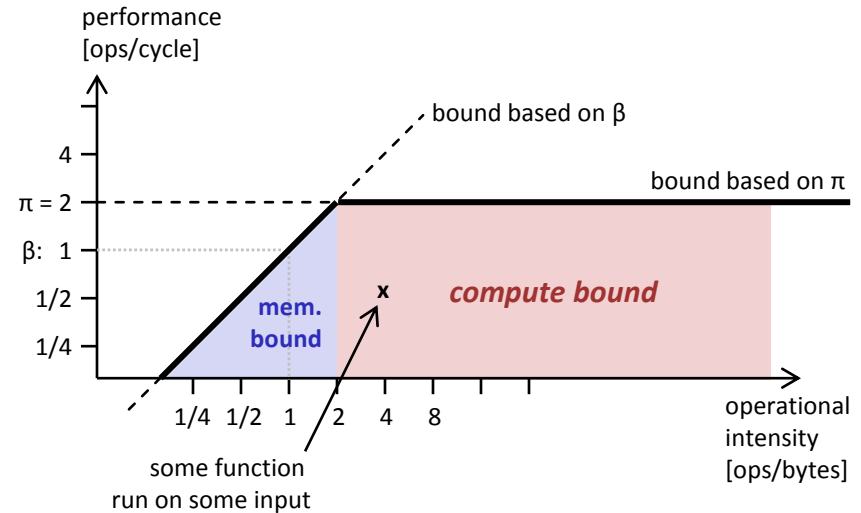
performance
[ops/cycle]

bound based on β

4

π = 2

bound based on π

β: 1

1/2

1/4

mem. bound

x

compute bound

1/4 1/2 1 2 4 8

operational intensity
[ops/bytes]

some function
run on some input